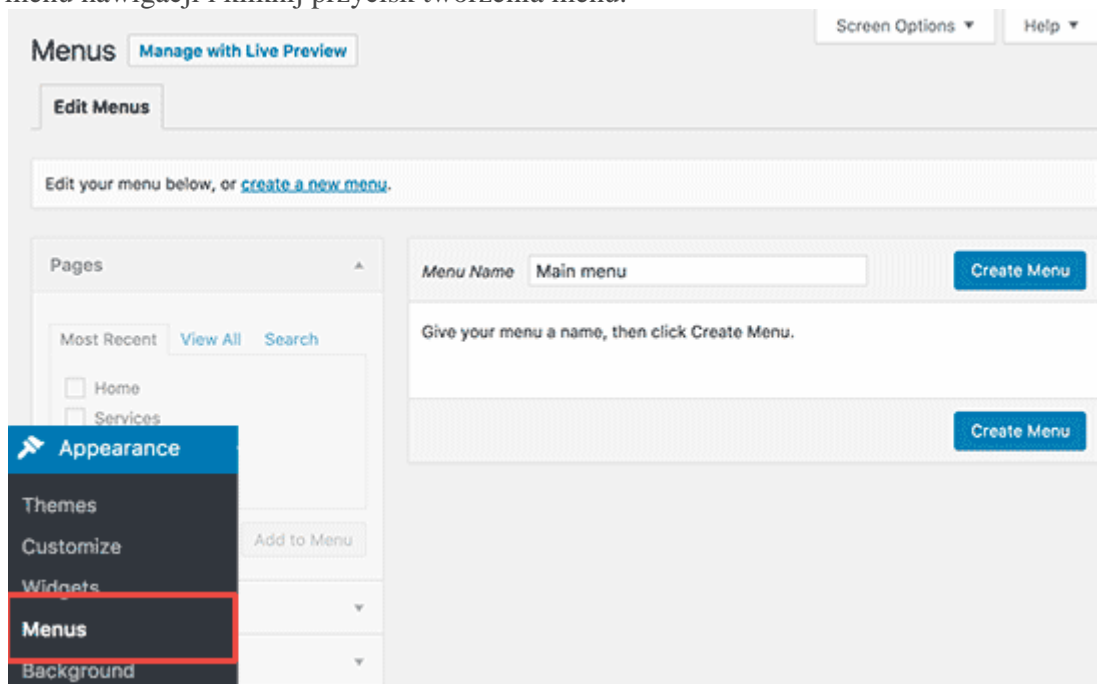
menu nawigacji i kliknij przycisk tworzenia menu.

Screen Options ▼ Help ▼

Menus Manage with Live Preview

Edit Menus

Edit your menu below, or create a new menu.

Pages

Most Recent View All Search

Home

Services

Appearance

Themes

Customize

Widgets

Menus

Background

Add to Menu

Menu Name Main menu

Create Menu

Give your menu a name, then click Create Menu.

Create Menu